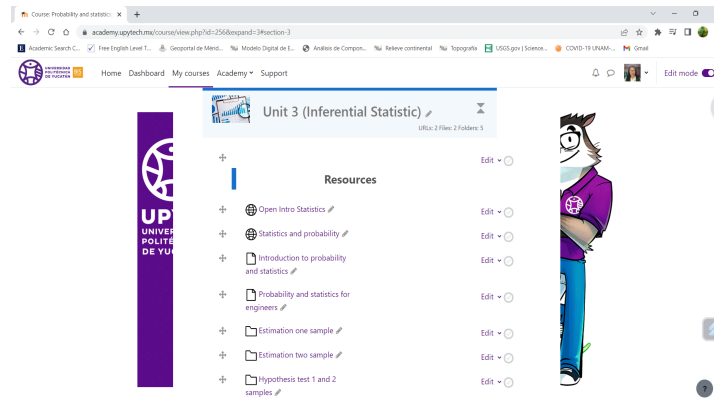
Course: Probability and statistic ×
academy.upytech.mx/course/view.php?id=256&expand=3#section-3
Academic Search C... Free English Level T... Geoportal de Mérid... Modelo Digital de E... Análisis de Compon... Relieve continental Topografía USGS.gov | Science... COVID-19 UNAM-... Gmail

UNIVERSIDAD POLITÉCNICA DE YUCATÁN
Home Dashboard My courses Academy Support
Edit mode

Unit 3 (Inferential Statistic)
URLs: 2 Files: 2 Folders: 5

UPY
UNIVER
POLITÉ
DE YUC

Edit
Resources

Open Intro Statistics Edit
Statistics and probability Edit
Introduction to probability and statistics Edit
Probability and statistics for engineers Edit
Estimation one sample Edit
Estimation two sample Edit
Hypothesis test 1 and 2 samples Edit
?